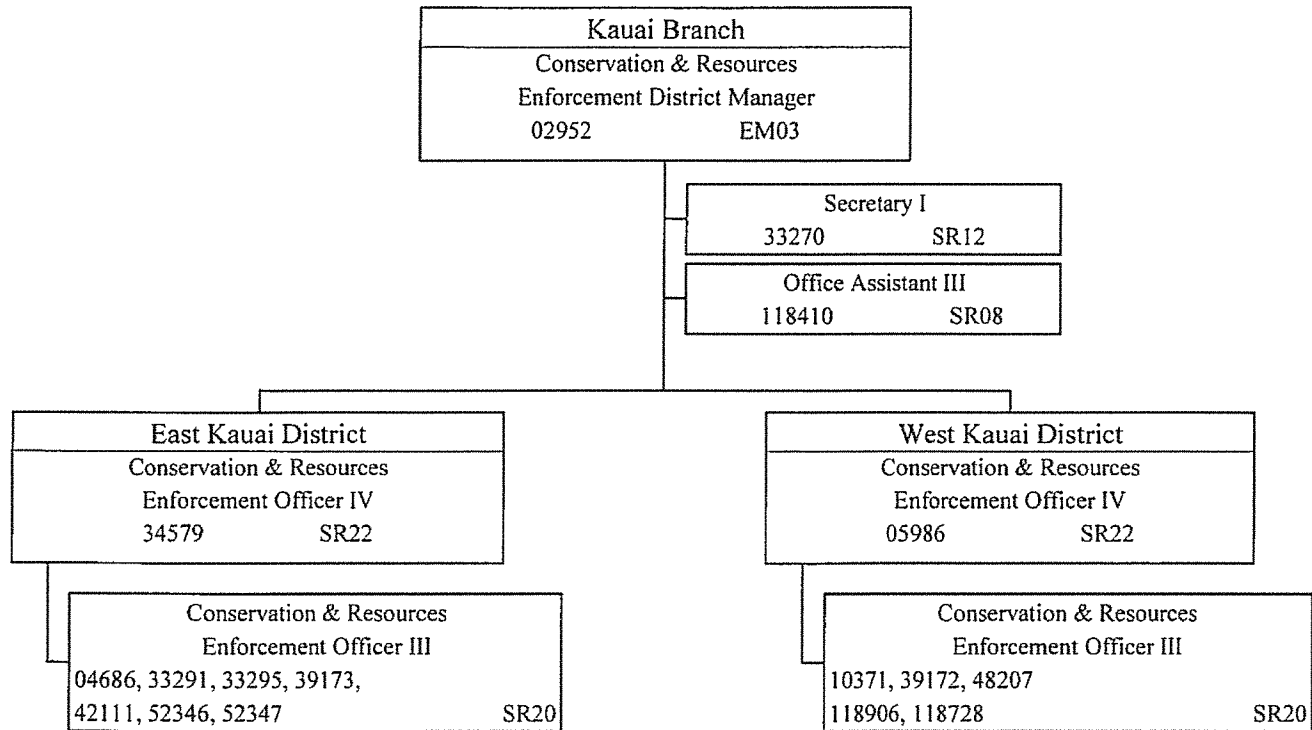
Kauai Branch
Conservation & Resources
Enforcement District Manager
02952 EM03

Secretary I
33270 SR12

Office Assistant III
118410 SR08

East Kauai District
Conservation & Resources
Enforcement Officer IV
34579 SR22

West Kauai District
Conservation & Resources
Enforcement Officer IV
05986 SR22

Conservation & Resources
Enforcement Officer III
04686, 33291, 33295, 39173,
42111, 52346, 52347 SR20

Conservation & Resources
Enforcement Officer III
10371, 39172, 48207
118906, 118728 SR20